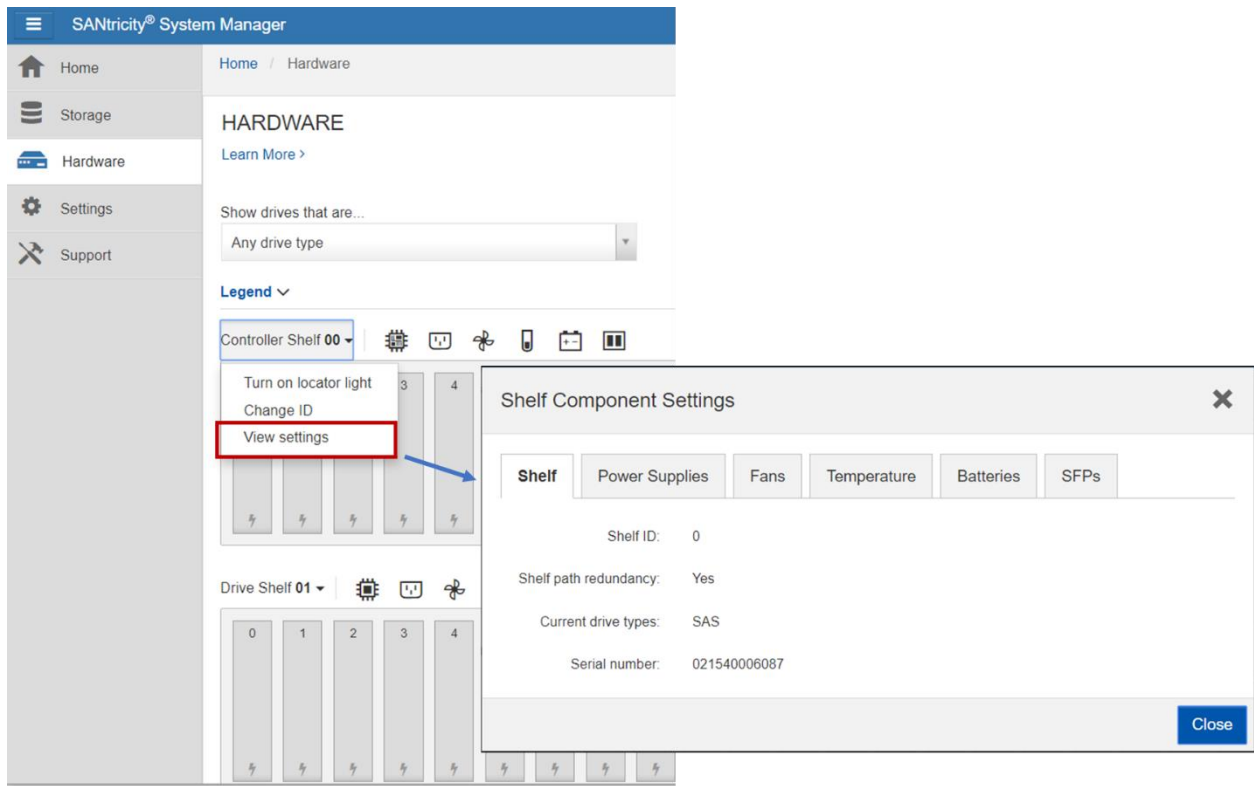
SANtricity® System Manager

Home
Storage
Hardware
Settings
Support

Home / Hardware

HARDWARE
Learn More >

Show drives that are...
Any drive type

Legend

Controller Shelf 00

Turn on locator light
Change ID
View settings

3 4

Drive Shelf 01

0 1 2 3 4

Shelf Component Settings

Shelf | Power Supplies | Fans | Temperature | Batteries | SFPs

Shelf ID: 0
Shelf path redundancy: Yes
Current drive types: SAS
Serial number: 021540006087

Close